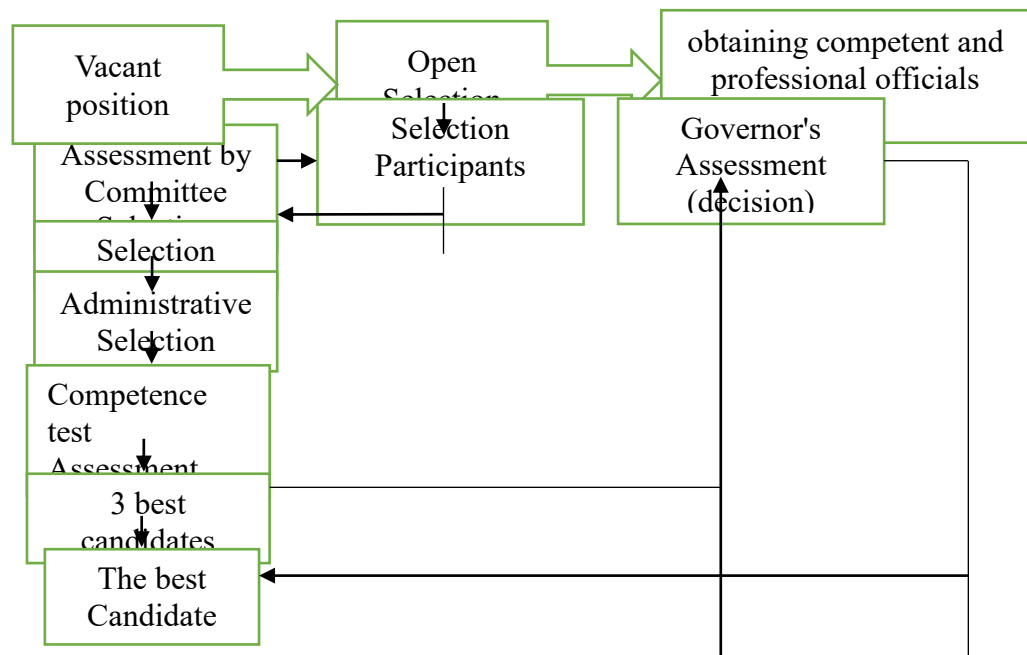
Vacant position

Open Selection

obtaining competent and professional officials

Assessment by Committee Selection

Selection Participants

Governor's Assessment (decision)

Selection

Administrative Selection

Competence test Assessment

3 best candidates

The best Candidate